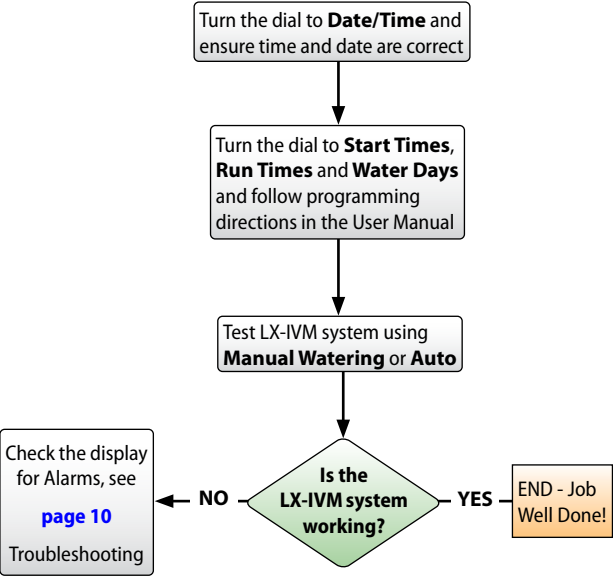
Turn the dial to **Date/Time** and ensure time and date are correct

Turn the dial to **Start Times**, **Run Times** and **Water Days** and follow programming directions in the User Manual

Test LX-IVM system using **Manual Watering** or **Auto**

Is the LX-IVM system working?

NO

YES

Check the display for Alarms, see page 10 Troubleshooting

END - Job Well Done!